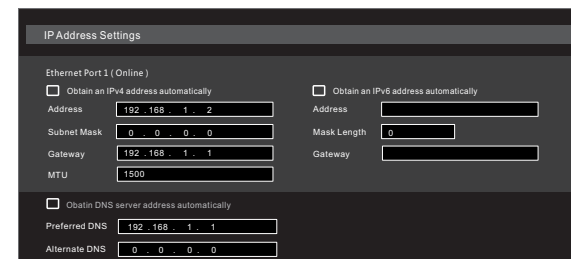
IP Address Settings

Ethernet Port 1 ( Online )

Obtain an IPv4 address automatically

Address 192 . 168 . 1 . 2

Subnet Mask 0 . 0 . 0 . 0

Gateway 192 . 168 . 1 . 1

MTU 1500

Obtain an IPv6 address automatically

Address

Mask Length 0

Gateway

Obtain DNS server address automatically

Preferred DNS 192 . 168 . 1 . 1

Alternate DNS 0 . 0 . 0 . 0